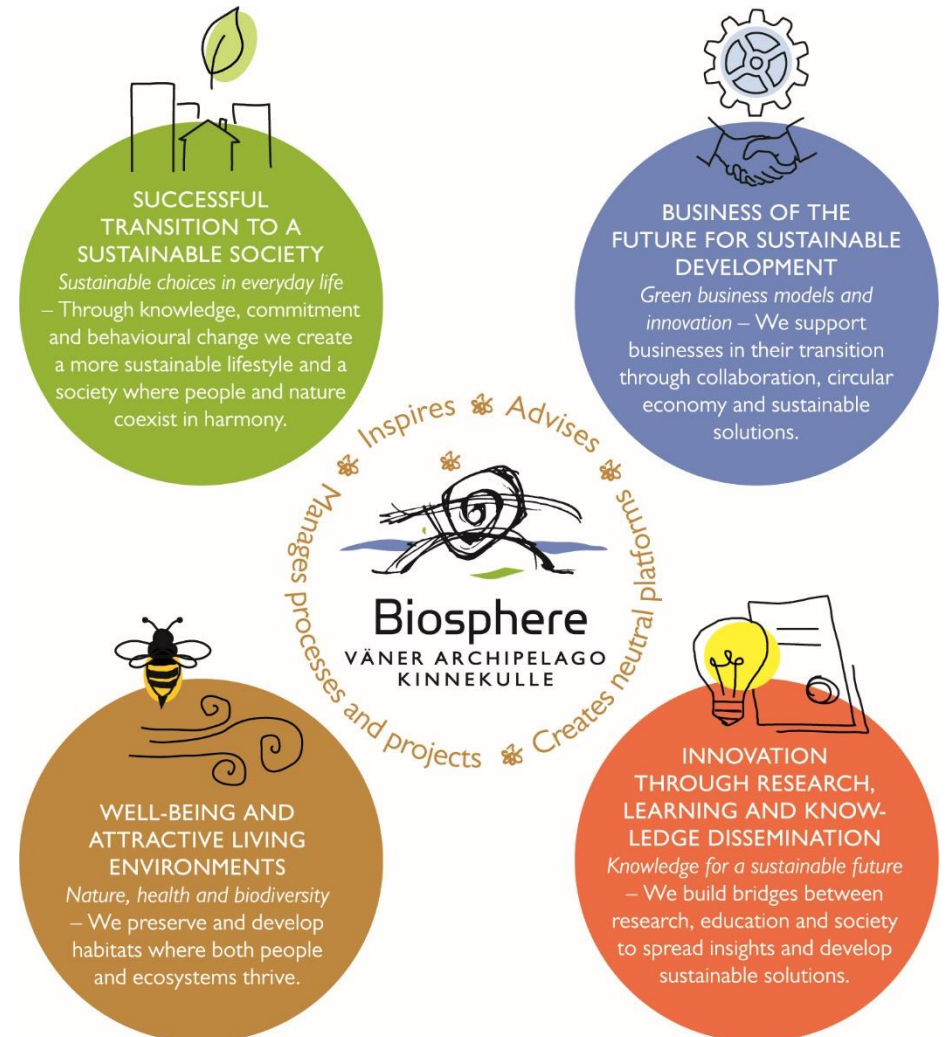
SUCCESSFUL TRANSITION TO A SUSTAINABLE SOCIETY
Sustainable choices in everyday life – Through knowledge, commitment and behavioural change we create a more sustainable lifestyle and a society where people and nature coexist in harmony.

BUSINESS OF THE FUTURE FOR SUSTAINABLE DEVELOPMENT
Green business models and innovation – We support businesses in their transition through collaboration, circular economy and sustainable solutions.

Inspires ❀ Advises ❀ Creates neutral platforms ❀ Manages processes and projects ❀

Biosphere
VÄNER ARCHIPELAGO KINNEKULLE

WELL-BEING AND ATTRACTIVE LIVING ENVIRONMENTS
Nature, health and biodiversity – We preserve and develop habitats where both people and ecosystems thrive.

INNOVATION THROUGH RESEARCH, LEARNING AND KNOWLEDGE DISSEMINATION
Knowledge for a sustainable future – We build bridges between research, education and society to spread insights and develop sustainable solutions.